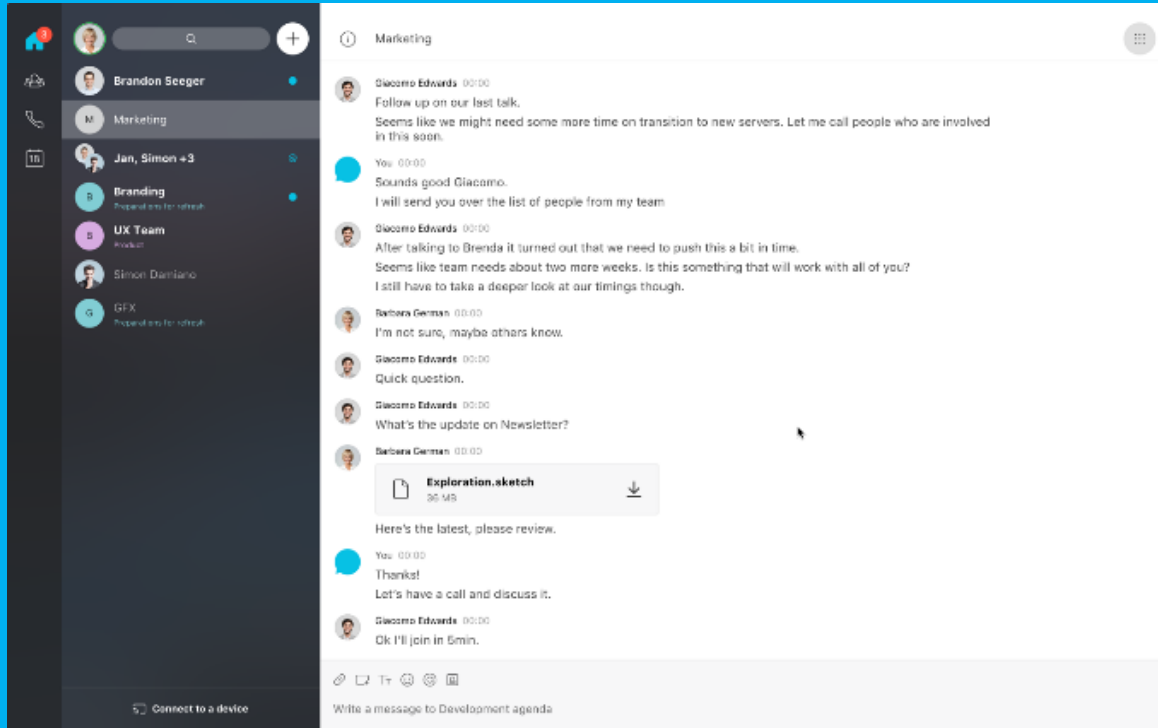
3

15

Brandon Seeger

M Marketing

Jan, Simon +3

B Branding
Preparations for refresh

S UX Team
Product

Simon Damiano

G GFX
Preparations for refresh

Connect to a device

Marketing

Giacomo Edwards 00:00
Follow up on our last talk.
Seems like we might need some more time on transition to new servers. Let me call people who are involved in this soon.

You 00:00
Sounds good Giacomo.
I will send you over the list of people from my team

Giacomo Edwards 00:00
After talking to Brenda it turned out that we need to push this a bit in time.
Seems like team needs about two more weeks. Is this something that will work with all of you?
I still have to take a deeper look at our timings though.

Barbara German 00:00
I'm not sure, maybe others know.

Giacomo Edwards 00:00
Quick question.

Giacomo Edwards 00:00
What's the update on Newsletter?

Barbara German 00:00
Exploration.sketch
36 MB
Here's the latest, please review.

You 00:00
Thanks!
Let's have a call and discuss it.

Giacomo Edwards 00:00
Ok I'll join in 5min.

Tт

Write a message to Development agenda